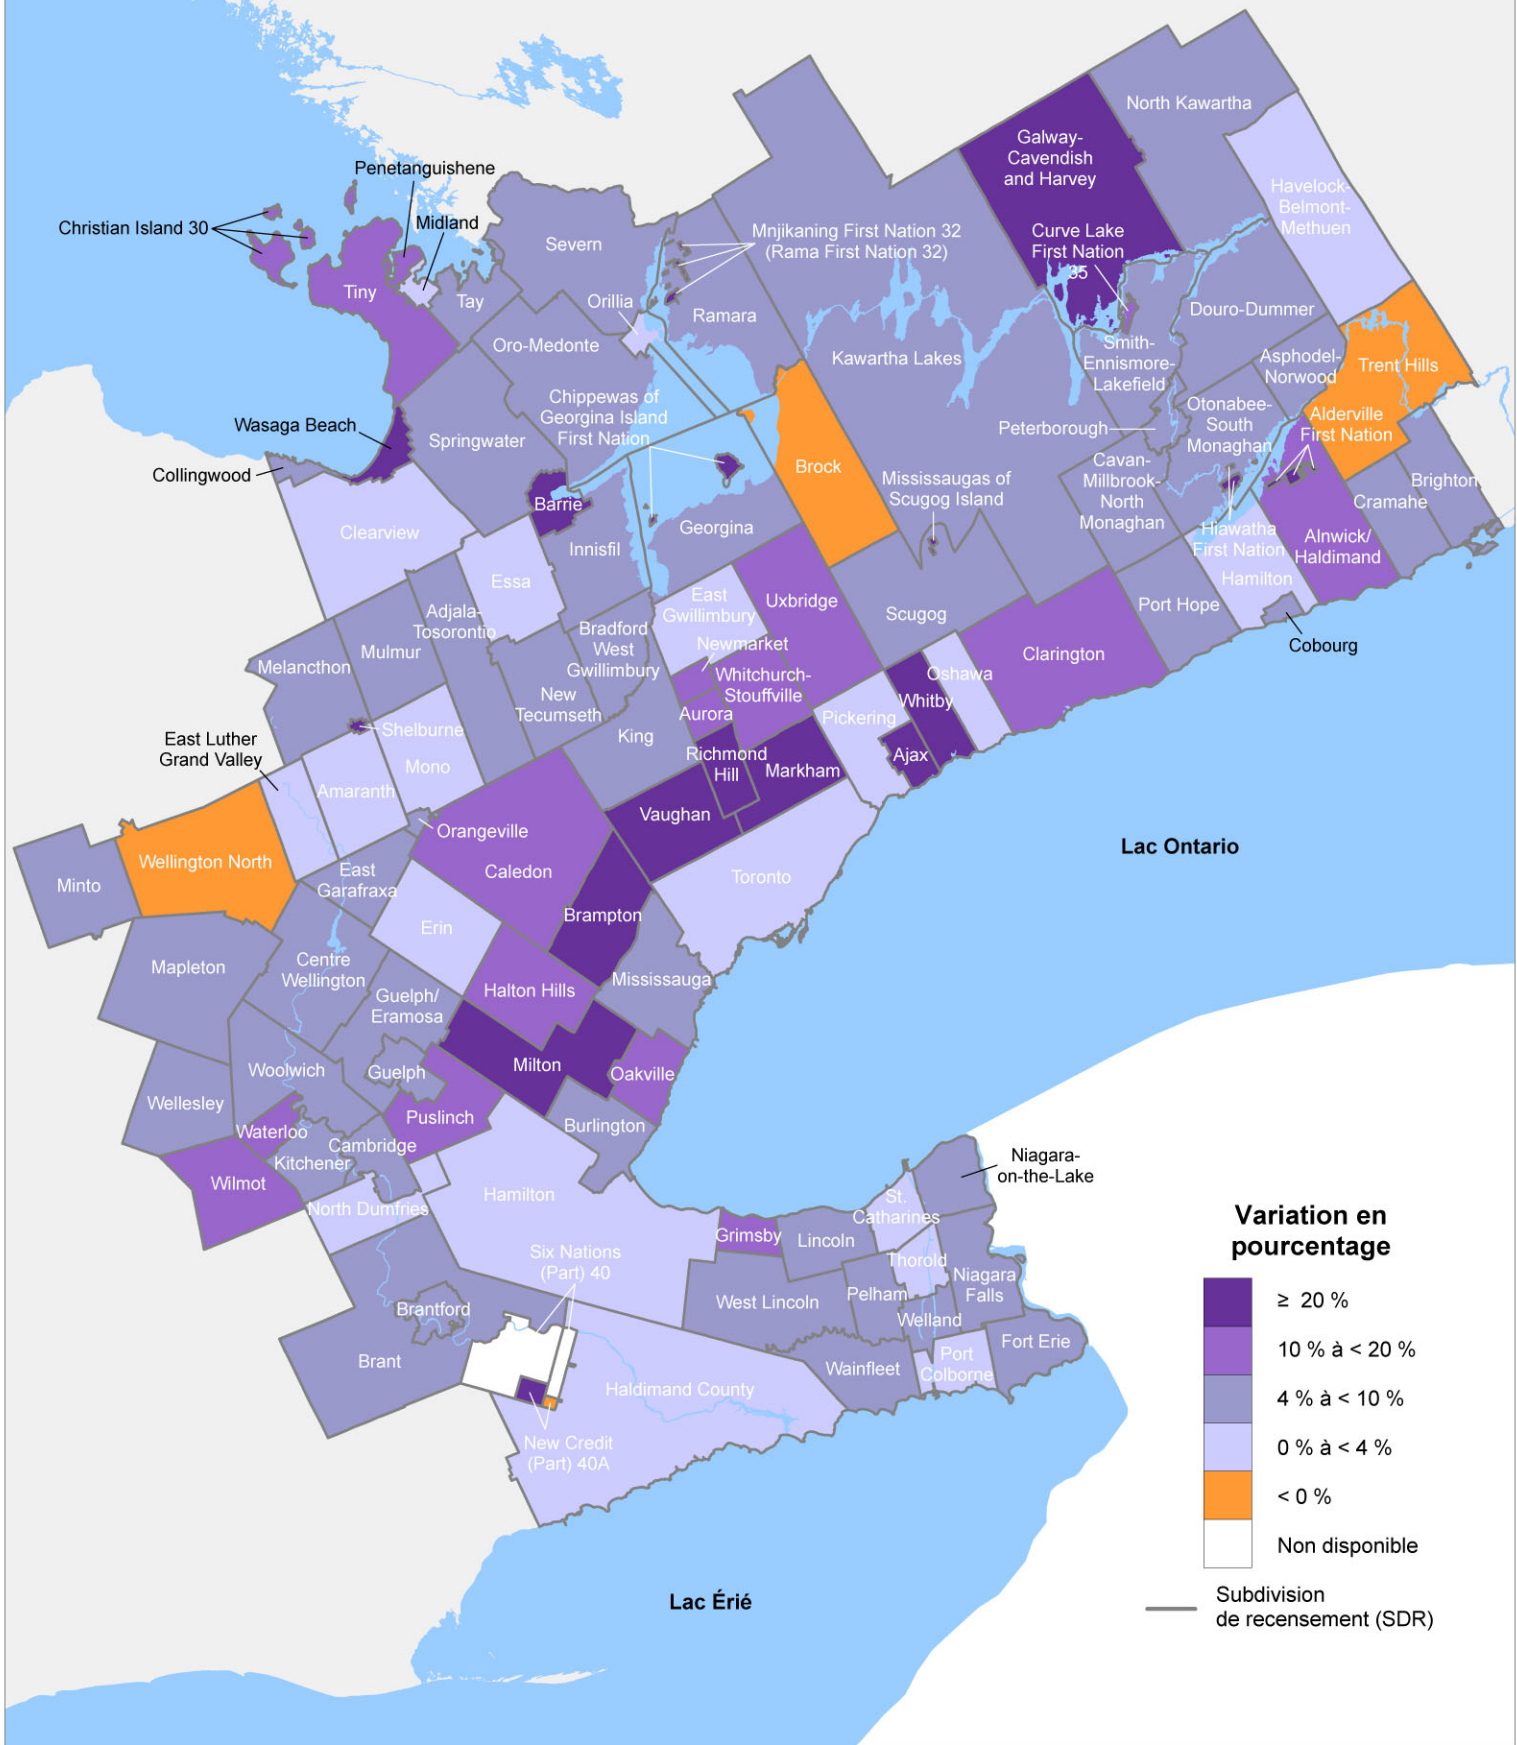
Penetanguishene
Christian Island 30
Midland
Tiny
Tay
Severn
Orillia
Mnjikaning First Nation 32 (Rama First Nation 32)
Ramara
Oro-Medonte
Galway-Cavendish and Harvey
North Kawartha
Curve Lake First Nation 35
Havelock-Belmont-Methuen
Kawartha Lakes
Smith-Ennismore-Lakefield
Douro-Dummer
Asphodel-Norwood
Trent Hills
Wasaga Beach
Collingwood
Springwater
Chippewas of Georgina Island First Nation
Barrie
Brock
Mississaugas of Scugog Island
Peterborough
Otonabee-South Monaghan
Alderville First Nation
Cavan-Millbrook-North Monaghan
Brighton
Cramahe
Clearview
Innisfil
Georgina
Hiawatha First Nation
Alnwick/Haldimand
Essa
Adjala-Tosorontio
Bradford West Gwillimbury
East Gwillimbury
Uxbridge
Scugog
Port Hope
Hamilton
Cobourg
Melancthon
Mulmur
Newmarket
Whitchurch-Stouffville
Oshawa
Clarington
New Tecumseth
Aurora
Pickering
Whitby
Shelburne
King
East Luther Grand Valley
Mono
Richmond Hill
Markham
Ajax
Amaranth
Vaughan
Orangeville
Lac Ontario
Wellington North
Minto
East Garafraxa
Caledon
Toronto
Brampton
Erin
Mapleton
Centre Wellington
Mississauga
Halton Hills
Guelph/ Eramosa
Milton
Oakville
Woolwich
Guelph
Wellesley
Puslinch
Burlington
Waterloo
Cambridge
Kitchener
Wilmot
North Dumfries
Hamilton
Niagara-on-the-Lake
St. Catharines
Grimsby
Lincoln
Six Nations (Part) 40
Thorold
Niagara Falls
Pelham
West Lincoln
Brantford
Welland
Fort Erie
Brant
Wainfleet
Port Colborne
Haldimand County
New Credit (Part) 40A
Lac Érié

Variation en pourcentage
≥ 20 %
10 % à < 20 %
4 % à < 10 %
0 % à < 4 %
< 0 %
Non disponible
Subdivision de recensement (SDR)